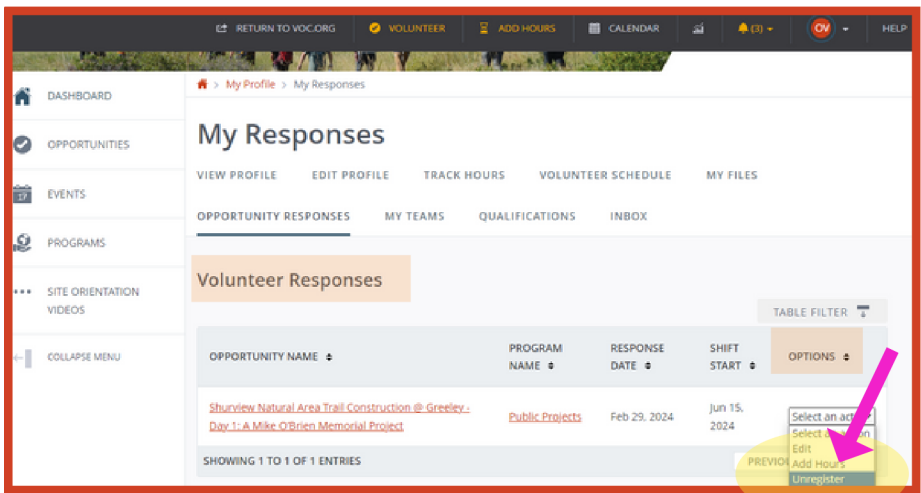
RETURN TO VOC.ORG VOLUNTEER ADD HOURS CALENDAR (3) OV HELP

DASHBOARD

OPPORTUNITIES

17 EVENTS

PROGRAMS

SITE ORIENTATION VIDEOS

COLLAPSE MENU

My Profile > My Responses

My Responses

VIEW PROFILE EDIT PROFILE TRACK HOURS VOLUNTEER SCHEDULE MY FILES

OPPORTUNITY RESPONSES MY TEAMS QUALIFICATIONS INBOX

Volunteer Responses

TABLE FILTER

| OPPORTUNITY NAME | PROGRAM NAME | RESPONSE DATE | SHIFT START | OPTIONS |
|---|---|---|---|---|
| Shurview Natural Area Trail Construction @ Greeley - Day 1: A Mike O'Brien Memorial Project | Public Projects | Feb 29, 2024 | Jun 15, 2024 | Select an action |

SHOWING 1 TO 1 OF 1 ENTRIES

PREVIO

Select a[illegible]n
Edit
Add Hours
Unregister